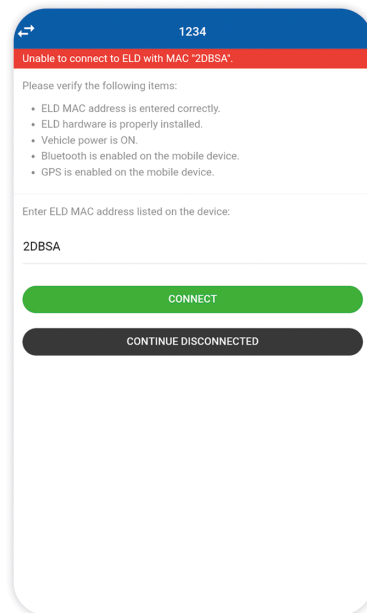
1234

Unable to connect to ELD with MAC "2DBSA".

Please verify the following items:

- ELD MAC address is entered correctly.
- ELD hardware is properly installed.
- Vehicle power is ON.
- Bluetooth is enabled on the mobile device.
- GPS is enabled on the mobile device.

Enter ELD MAC address listed on the device:

2DBSA

CONNECT

CONTINUE DISCONNECTED